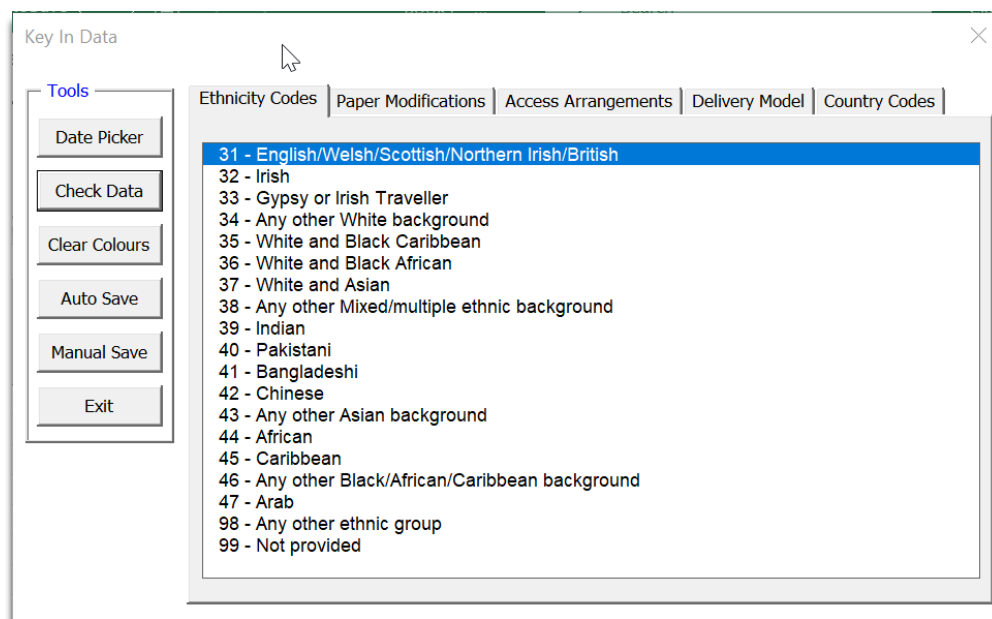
Key In Data

Tools

Date Picker

Check Data

Clear Colours

Auto Save

Manual Save

Exit

Ethnicity Codes | Paper Modifications | Access Arrangements | Delivery Model | Country Codes

31 - English/Welsh/Scottish/Northern Irish/British
32 - Irish
33 - Gypsy or Irish Traveller
34 - Any other White background
35 - White and Black Caribbean
36 - White and Black African
37 - White and Asian
38 - Any other Mixed/multiple ethnic background
39 - Indian
40 - Pakistani
41 - Bangladeshi
42 - Chinese
43 - Any other Asian background
44 - African
45 - Caribbean
46 - Any other Black/African/Caribbean background
47 - Arab
98 - Any other ethnic group
99 - Not provided